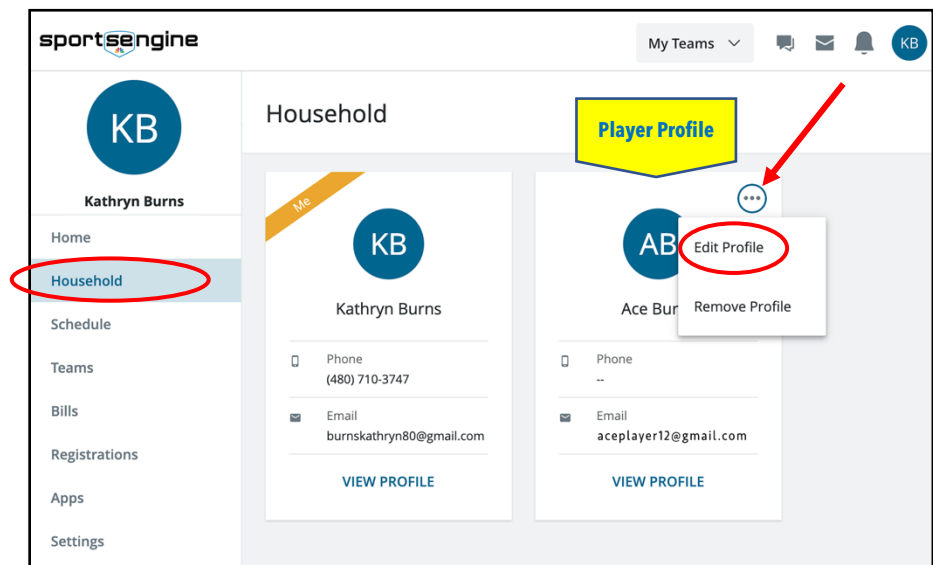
sportsengine

My Teams

KB

KB

Kathryn Burns

Home

Household

Schedule

Teams

Bills

Registrations

Apps

Settings

Household

Player Profile

Me

KB

Kathryn Burns

Phone
(480) 710-3747

Email
burnskathryn80@gmail.com

VIEW PROFILE

AB

Ace Bur

Edit Profile

Remove Profile

Phone
--

Email
aceplayer12@gmail.com

VIEW PROFILE